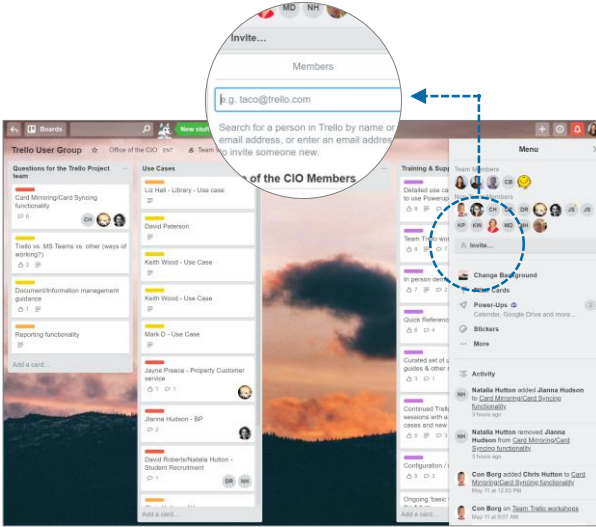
MD NH

Invite...

Members

e.g. taco@trello.com

Search for a person in Trello by name or email address, or enter an email address to invite someone new.

of the CIO Members

Boards

New stuff

Trello User Group

Office of the CIO ENT

Team

Questions for the Trello Project team

Card Mirroring/Card Syncing functionality

0

CH

Trello vs. MS Teams vs. other (ways of working?)

2

Document/information management guidance

1

Reporting functionality

Add a card...

Use Cases

Liz Hall - Library - Use case

David Paterson

Keith Wood - Use Case

Keith Wood - Use Case

Mark D - Use Case

Jayne Preece - Property Customer service

1 1

Jianna Hudson - BP

2

David Roberts/Natalia Hutton - Student Recruitment

1

DR NH

Add a card...

Training & Sup

Detailed use ca to use Powerup

Team Trello wo

In person dev

Quick Referenc

7 2

6 4

Curated set of guides & othe

5

Continued Trello sessions with a cases and new

Configuration /

1

Ongoing 'basic'

Add a card...

Menu

Team Members

CB

Board Members

CH DR JS JE

KP KW MD NH

Invite...

Change Background

Filter Cards

Power-Ups

Calendar, Google Drive and more...

Stickers

More

Activity

NH Natalia Hutton added Jianna Hudson to Card Mirroring/Card Syncing functionality
3 hours ago

NH Natalia Hutton removed Jianna Hudson from Card Mirroring/Card Syncing functionality
3 hours ago

Con Borg added Chris Hutton to Card Mirroring/Card Syncing functionality
May 11 at 12:03 PM

Con Borg on Team Trello workshops
May 11 at 9:07 AM